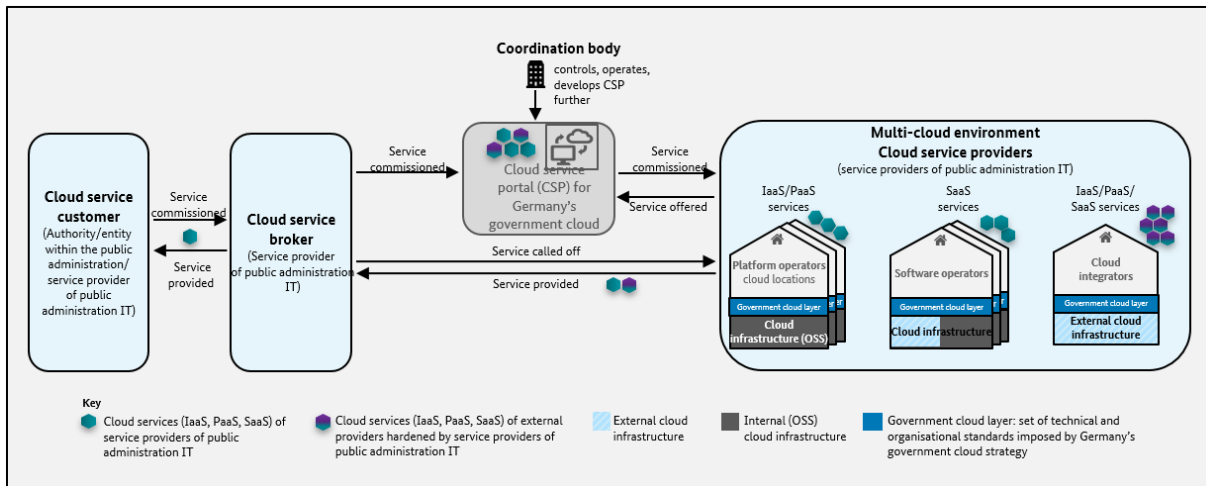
Coordination body

controls, operates, develops CSP further

Cloud service customer
(Authority/entity within the public administration/ service provider of public administration IT)

Service commissioned

Service provided

Cloud service broker
(Service provider of public administration IT)

Service commissioned

Cloud service portal (CSP) for Germany's government cloud

Service commissioned

Service offered

Service called off

Service provided

Multi-cloud environment
Cloud service providers
(service providers of public administration IT)

IaaS/PaaS services

SaaS services

IaaS/PaaS/ SaaS services

Platform operators cloud locations

Government cloud layer

Cloud infrastructure (OSS)

Software operators

Government cloud layer

Cloud infrastructure

Cloud integrators

Government cloud layer

External cloud infrastructure

Key

Cloud services (IaaS, PaaS, SaaS) of service providers of public administration IT

Cloud services (IaaS, PaaS, SaaS) of external providers hardened by service providers of public administration IT

External cloud infrastructure

Internal (OSS) cloud infrastructure

Government cloud layer: set of technical and organisational standards imposed by Germany's government cloud strategy